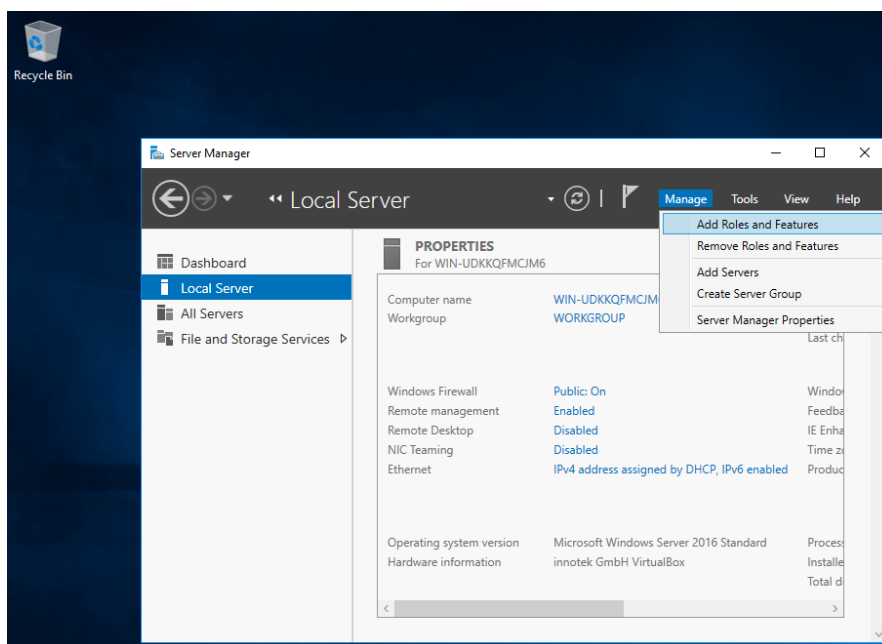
Recycle Bin

Server Manager

— ☐ ✕

Local Server

Manage Tools View Help

Add Roles and Features
Remove Roles and Features
Add Servers
Create Server Group
Server Manager Properties

Dashboard
Local Server
All Servers
File and Storage Services ▷

PROPERTIES
For WIN-UDKKQFMCJM6

| | | |
|---|---|---|
| Computer name | WIN-UDKKQFMCJM | |
| Workgroup | WORKGROUP | |
| | | Last ch |
| Windows Firewall | Public: On | Windo |
| Remote management | Enabled | Feedba |
| Remote Desktop | Disabled | IE Enha |
| NIC Teaming | Disabled | Time z |
| Ethernet | IPv4 address assigned by DHCP, IPv6 enabled | Produc |
| Operating system version | Microsoft Windows Server 2016 Standard | Proces |
| Hardware information | innotek GmbH VirtualBox | Installe |
| | | Total d |